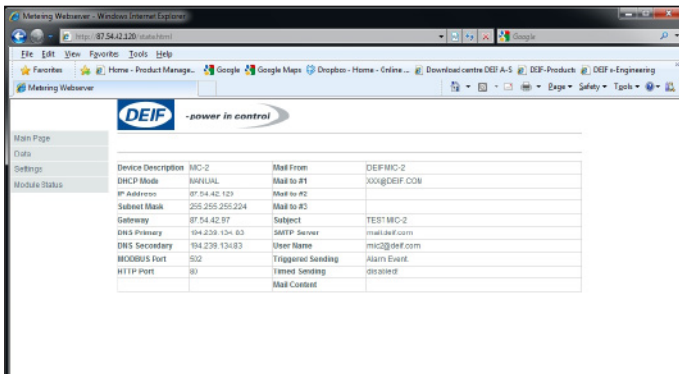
Metering Webserver - Windows Internet Explorer

http://87.54.42.120/static.html

Google

File Edit View Favorites Tools Help

Favorites | Home - Product Manage... | Google | Google Maps | Dropbox - Home - Online ... | Download centre DEIF A-S | DEIF-Products | DEIF e-Engineering

Metering Webserver

Page ▾ Safety ▾ Tools ▾

DEIF -power in control

Main Page
Data
Settings
Module Status

| Device Description | MIC-2 | Mail From | DEIFMIC-2 |
|---|---|---|---|
| DHCP Mode | MANUAL | Mail to #1 | XXX@DEIF.COM |
| IP Address | 87.54.42.120 | Mail to #2 | |
| Subnet Mask | 255.255.255.224 | Mail to #3 | |
| Gateway | 87.54.42.97 | Subject | TEST MIC-2 |
| DNS Primary | 194.239.134.83 | SMTP Server | mail.deif.com |
| DNS Secondary | 194.239.134.83 | User Name | mic2@deif.com |
| MODBUS Port | 502 | Triggered Sending | Alarm Event. |
| HTTP Port | 80 | Timed Sending | disabled |
| | | Mail Content | |